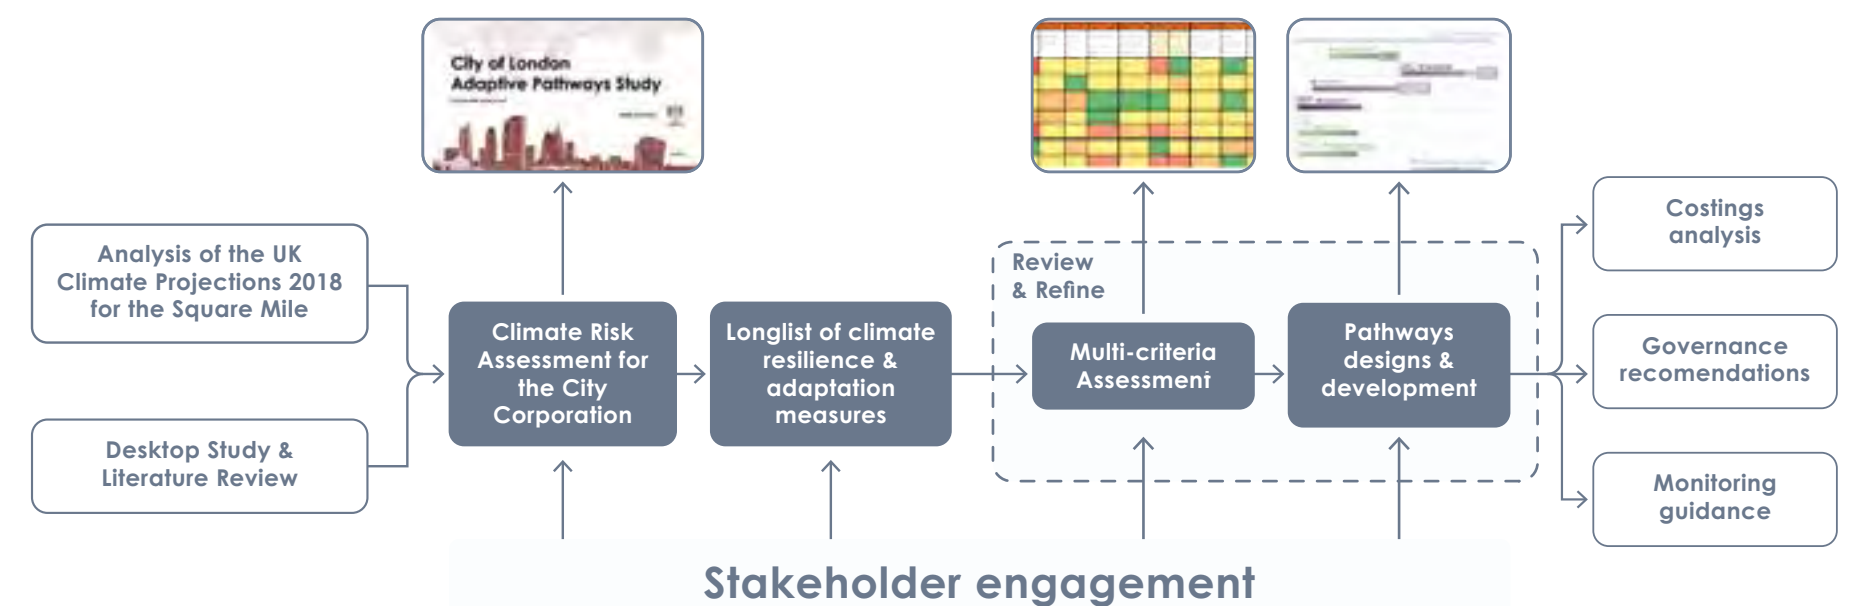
City of London
Adaptive Pathways Study

Analysis of the UK Climate Projections 2018 for the Square Mile

Desktop Study & Literature Review

Climate Risk Assessment for the City Corporation

Longlist of climate resilience & adaptation measures

Review & Refine

Multi-criteria Assessment

Pathways designs & development

Costings analysis

Governance recomendations

Monitoring guidance

Stakeholder engagement